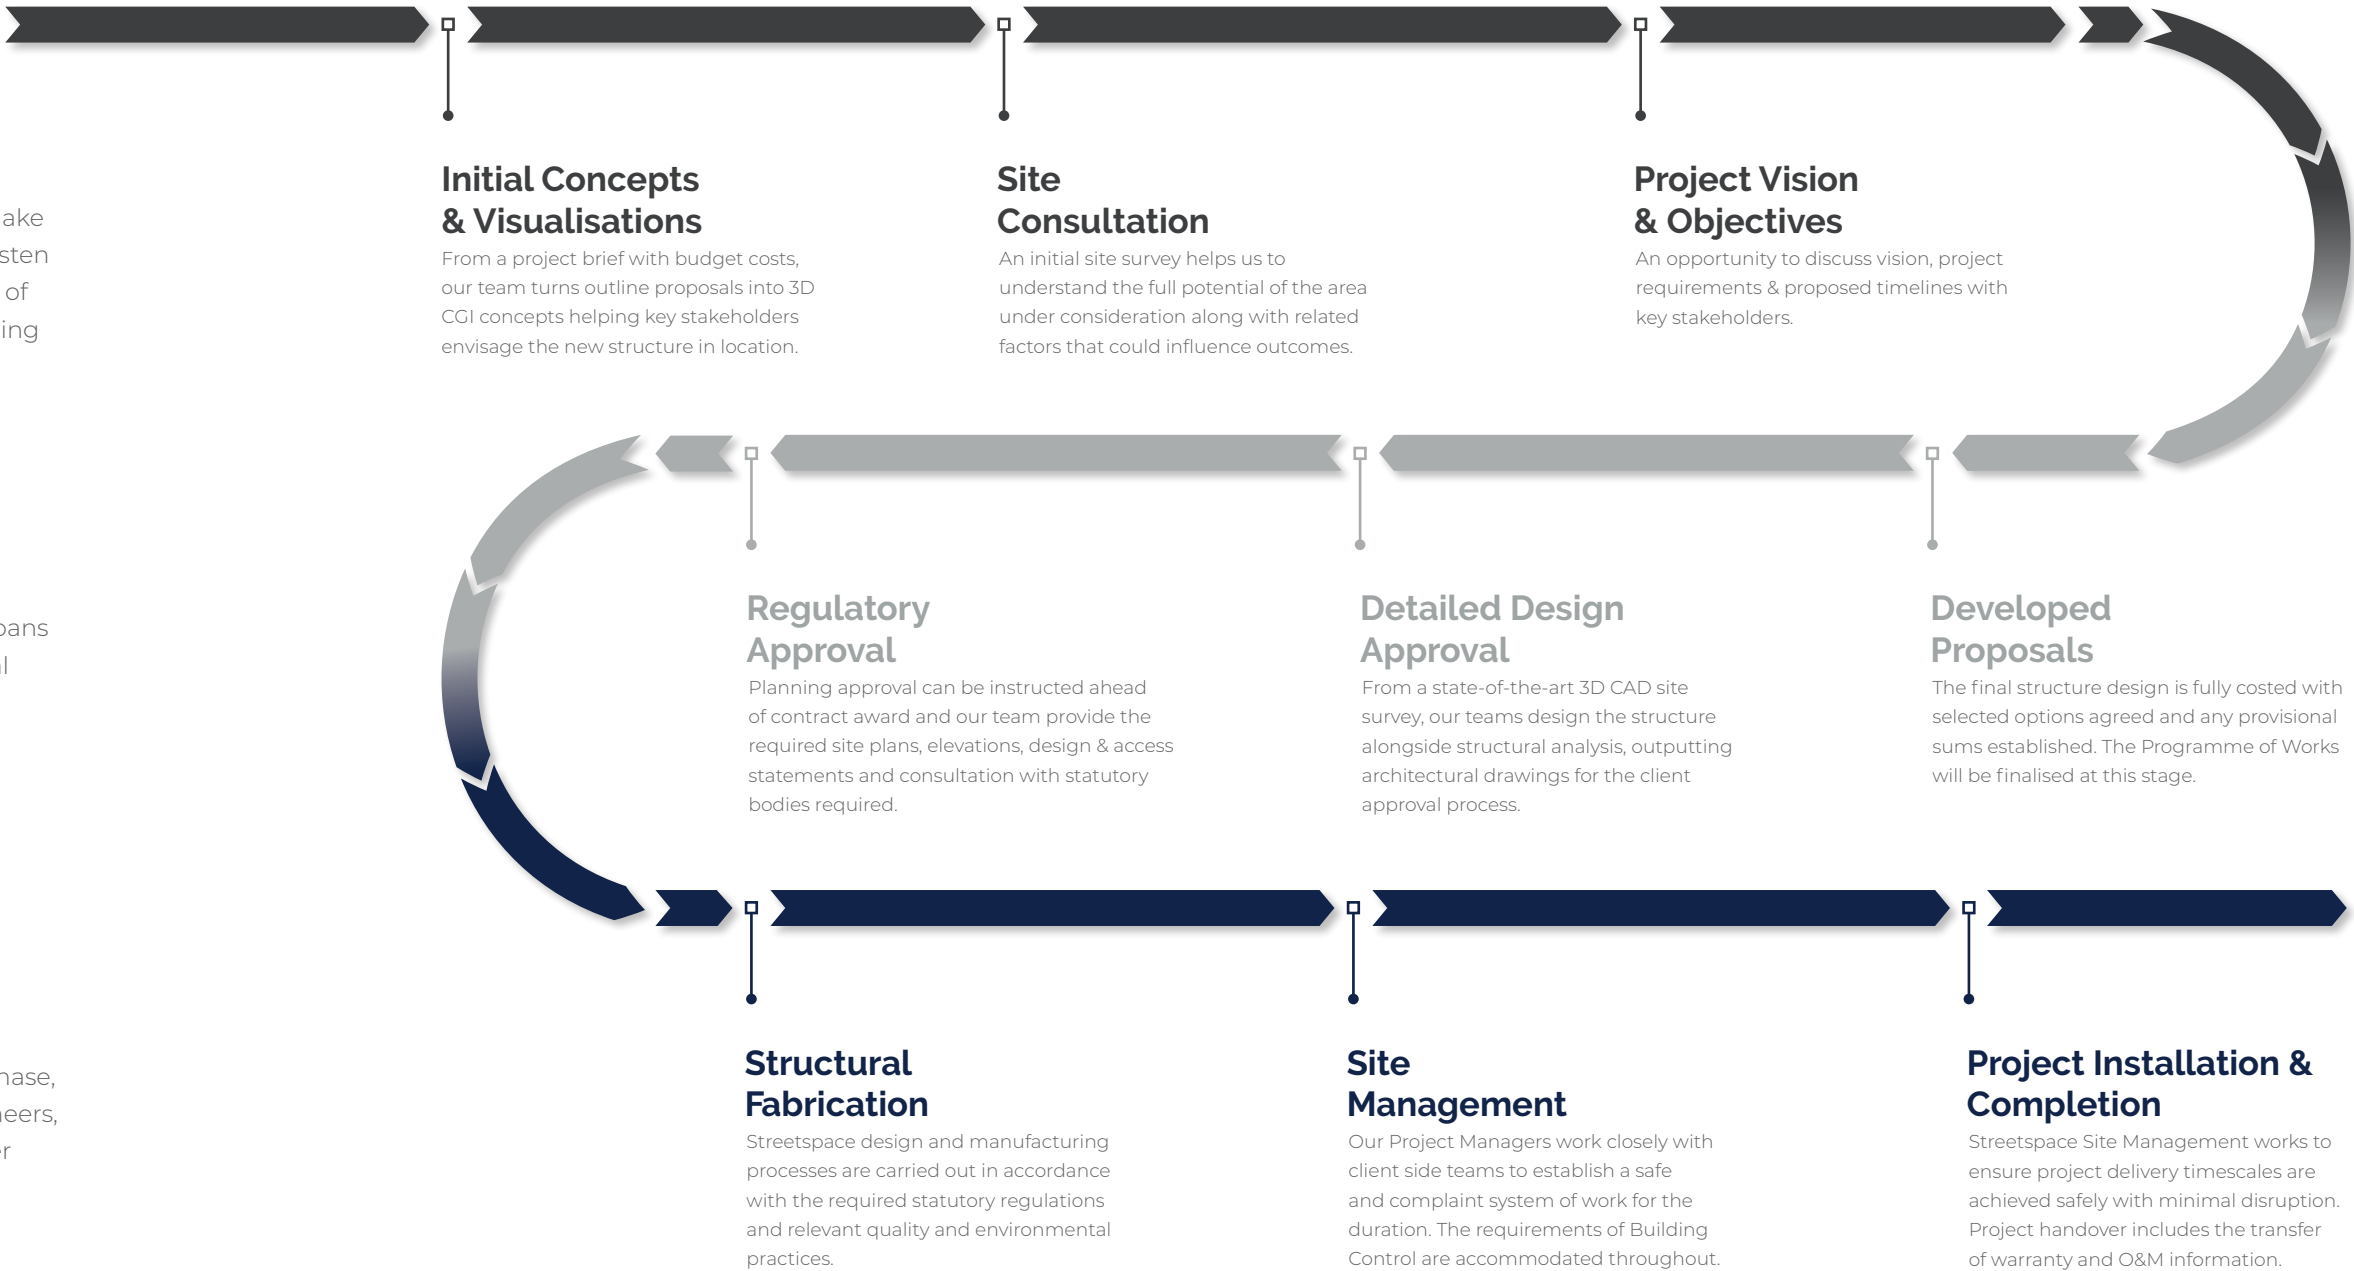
ake
sten
of
ing

Initial Concepts & Visualisations
From a project brief with budget costs, our team turns outline proposals into 3D CGI concepts helping key stakeholders envisage the new structure in location.

Site Consultation
An initial site survey helps us to understand the full potential of the area under consideration along with related factors that could influence outcomes.

Project Vision & Objectives
An opportunity to discuss vision, project requirements & proposed timelines with key stakeholders.

pans
l

Regulatory Approval
Planning approval can be instructed ahead of contract award and our team provide the required site plans, elevations, design & access statements and consultation with statutory bodies required.

Detailed Design Approval
From a state-of-the-art 3D CAD site survey, our teams design the structure alongside structural analysis, outputting architectural drawings for the client approval process.

Developed Proposals
The final structure design is fully costed with selected options agreed and any provisional sums established. The Programme of Works will be finalised at this stage.

hase,
neers,
r

Structural Fabrication
Streetspace design and manufacturing processes are carried out in accordance with the required statutory regulations and relevant quality and environmental practices.

Site Management
Our Project Managers work closely with client side teams to establish a safe and complaint system of work for the duration. The requirements of Building Control are accommodated throughout.

Project Installation & Completion
Streetspace Site Management works to ensure project delivery timescales are achieved safely with minimal disruption. Project handover includes the transfer of warranty and O&M information.